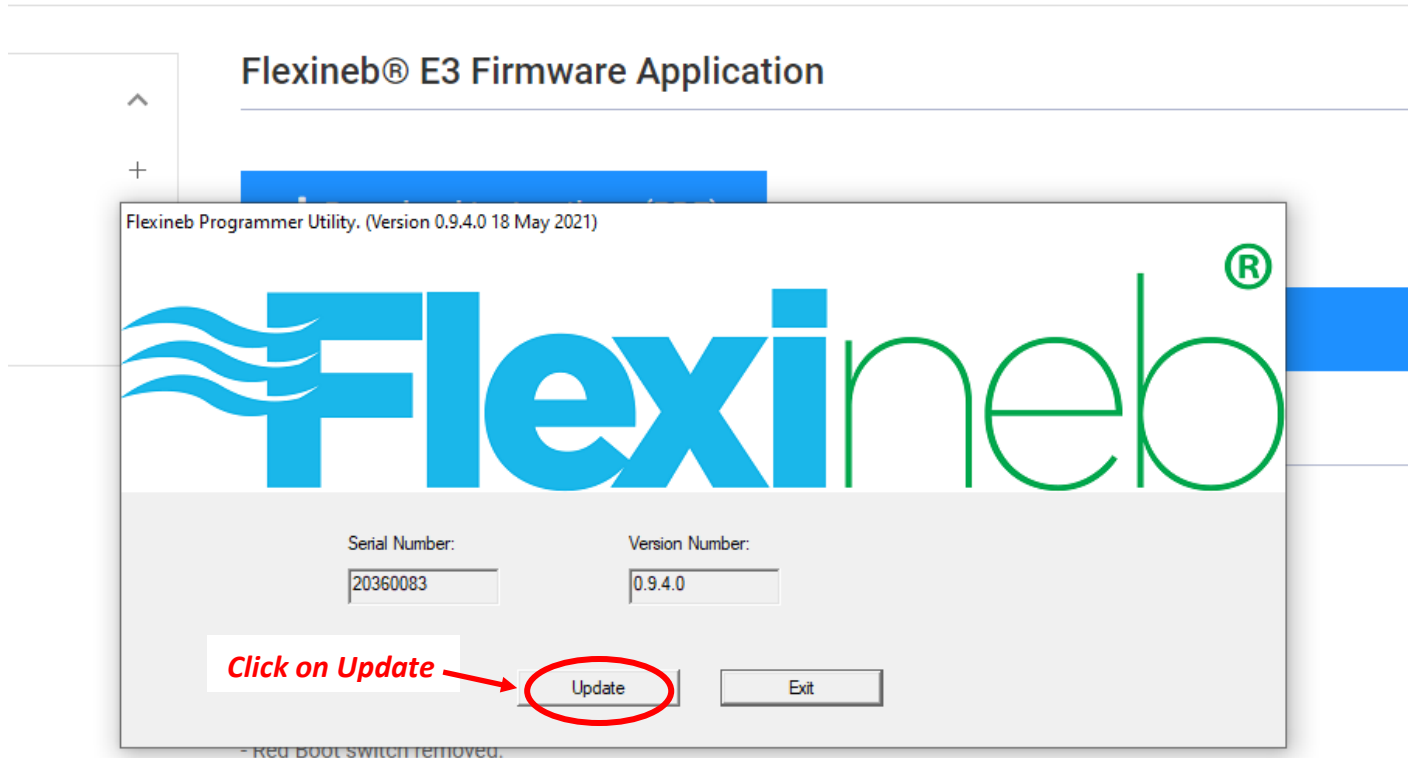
Flexineb® E3 Firmware Application

Flexineb Programmer Utility. (Version 0.9.4.0 18 May 2021)

Flexineb®

Serial Number:
20360083

Version Number:
0.9.4.0

Click on Update

Update

Exit

- Red Boot switch removed.